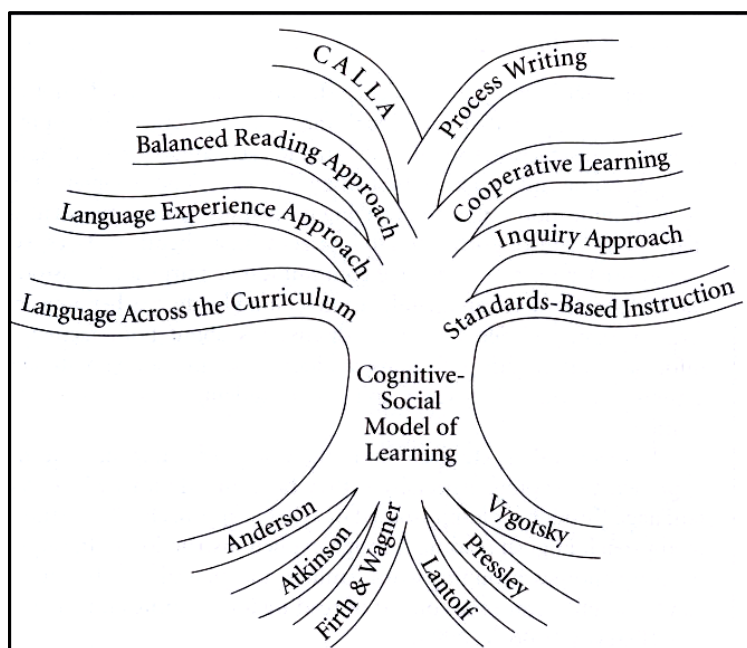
CALLA
Process Writing
Balanced Reading Approach
Cooperative Learning
Language Experience Approach
Inquiry Approach
Language Across the Curriculum
Standards-Based Instruction

Cognitive-Social Model of Learning

Anderson
Atkinson
Firth & Wagner
Lantolf
Pressley
Vygotsky